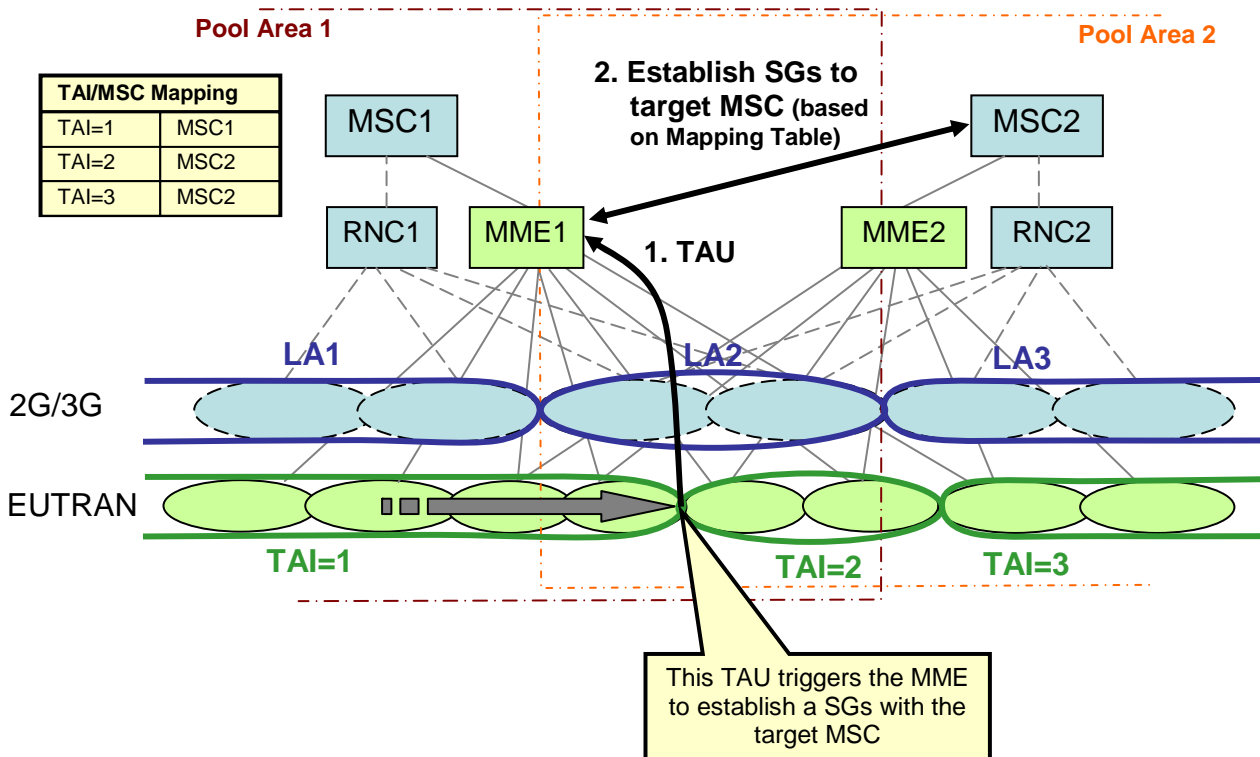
Pool Area 1

Pool Area 2

| TAI/MSC Mapping | |
|---|---|
| TAI=1 | MSC1 |
| TAI=2 | MSC2 |
| TAI=3 | MSC2 |

2. Establish SGs to target MSC (based on Mapping Table)

MSC1

MSC2

RNC1

MME1

1. TAU

MME2

RNC2

LA1

LA2

LA3

2G/3G

EUTRAN

TAI=1

TAI=2

TAI=3

This TAU triggers the MME to establish a SGs with the target MSC